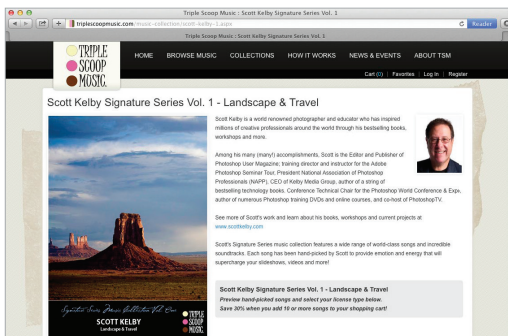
Triple Scoop Music : Scott Kelby Signature Series Vol. 1

triplescoopmusic.com/music-collection/scott-kelby-1.aspx

Reader

Triple Scoop Music : Scott Kelby Signature Series Vol. 1

TRIPLE SCOOP MUSIC

HOME BROWSE MUSIC COLLECTIONS HOW IT WORKS NEWS & EVENTS ABOUT TSM

Cart (0) | Favorites | Log In | Register

Scott Kelby Signature Series Vol. 1 - Landscape & Travel

Scott Kelby is a world renowned photographer and educator who has inspired millions of creative professionals around the world through his bestselling books, workshops and more.

Among his many (many!) accomplishments, Scott is the Editor and Publisher of Photoshop User Magazine; training director and instructor for the Adobe Photoshop Seminar Tour; President National Association of Photoshop Professionals (NAPP), CEO of Kelby Media Group, author of a string of bestselling technology books, Conference Technical Chair for the Photoshop World Conference & Expo, author of numerous Photoshop training DVDs and online courses, and co-host of PhotoshopTV.

See more of Scott's work and learn about his books, workshops and current projects at www.scottkelby.com

Scott's Signature Series music collection features a wide range of world-class songs and incredible soundtracks. Each song has been hand-picked by Scott to provide emotion and energy that will supercharge your slideshows, videos and more!

Scott Kelby Signature Series Vol. 1 - Landscape & Travel
Preview hand-picked songs and select your license type below.
Save 30% when you add 10 or more songs to your shopping cart!

Signature Series Music Collection Vol. One
SCOTT KELBY
Landscape & Travel

TRIPLE SCOOP MUSIC